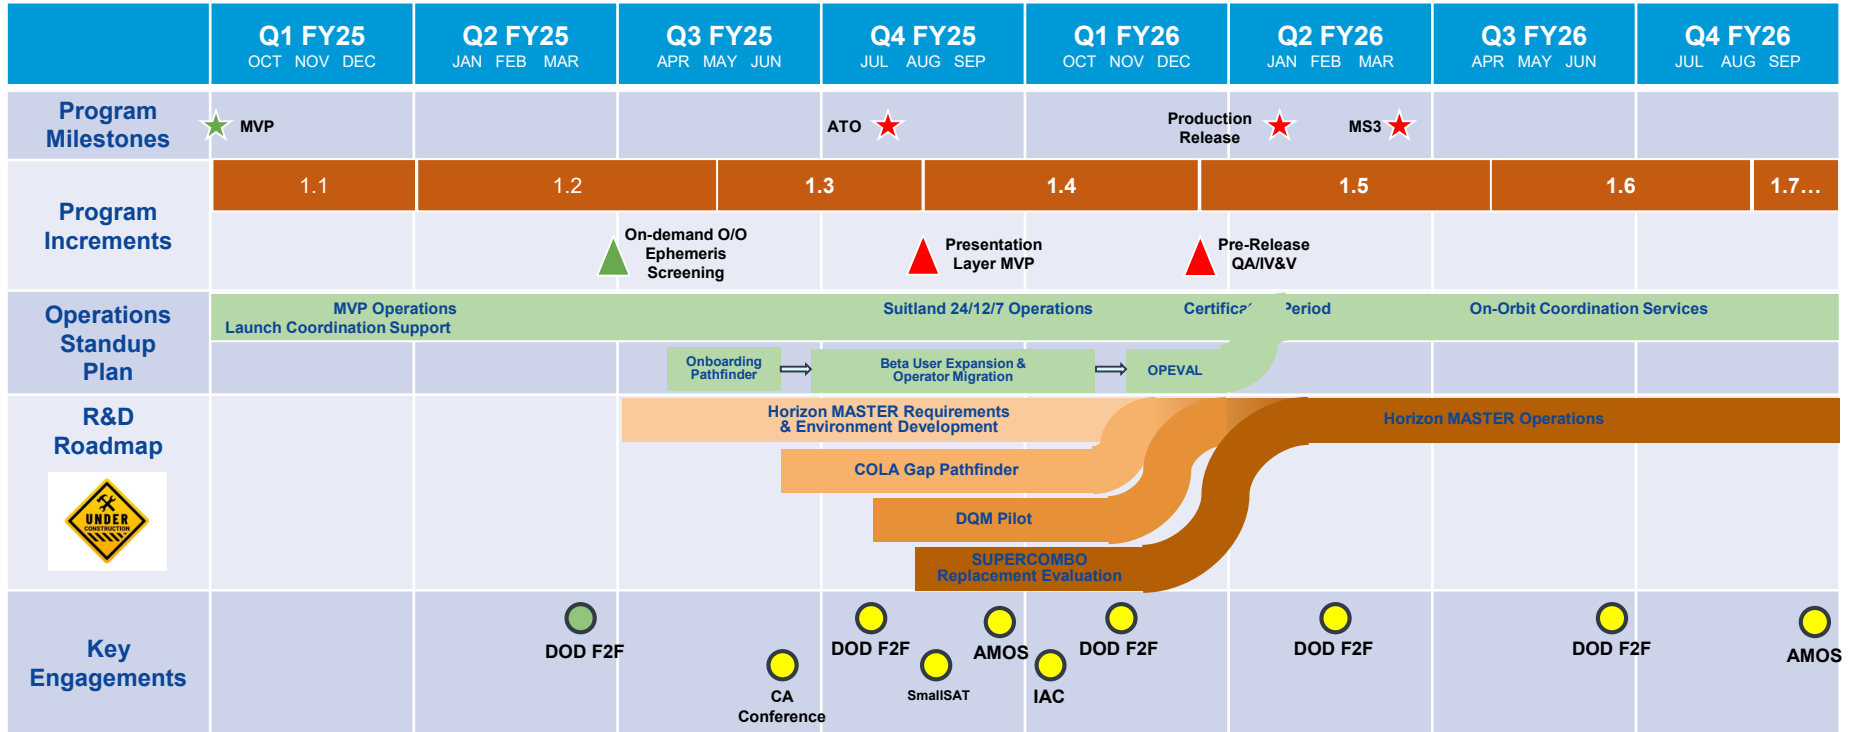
| | Q1 FY25 OCT NOV DEC | Q2 FY25 JAN FEB MAR | Q3 FY25 APR MAY JUN | Q4 FY25 JUL AUG SEP | Q1 FY26 OCT NOV DEC | Q2 FY26 JAN FEB MAR | Q3 FY26 APR MAY JUN | Q4 FY26 JUL AUG SEP |
|---|---|---|---|---|---|---|---|---|

Program Milestones

MVP

ATO

Production Release

MS3

Program Increments

1.1

1.2

1.3

1.4

1.5

1.6

1.7…

On-demand O/O Ephemeris Screening

Presentation Layer MVP

Pre-Release QA/IV&V

Operations Standup Plan

MVP Operations

Launch Coordination Support

Suitland 24/12/7 Operations

Certifica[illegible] Period

On-Orbit Coordination Services

Onboarding Pathfinder

Beta User Expansion & Operator Migration

OPEVAL

R&D Roadmap

UNDER CONSTRUCTION

Horizon MASTER Requirements & Environment Development

Horizon MASTER Operations

COLA Gap Pathfinder

DQM Pilot

SUPERCOMBO Replacement Evaluation

Key Engagements

DOD F2F

CA Conference

DOD F2F

SmallSAT

AMOS

IAC

DOD F2F

DOD F2F

DOD F2F

AMOS